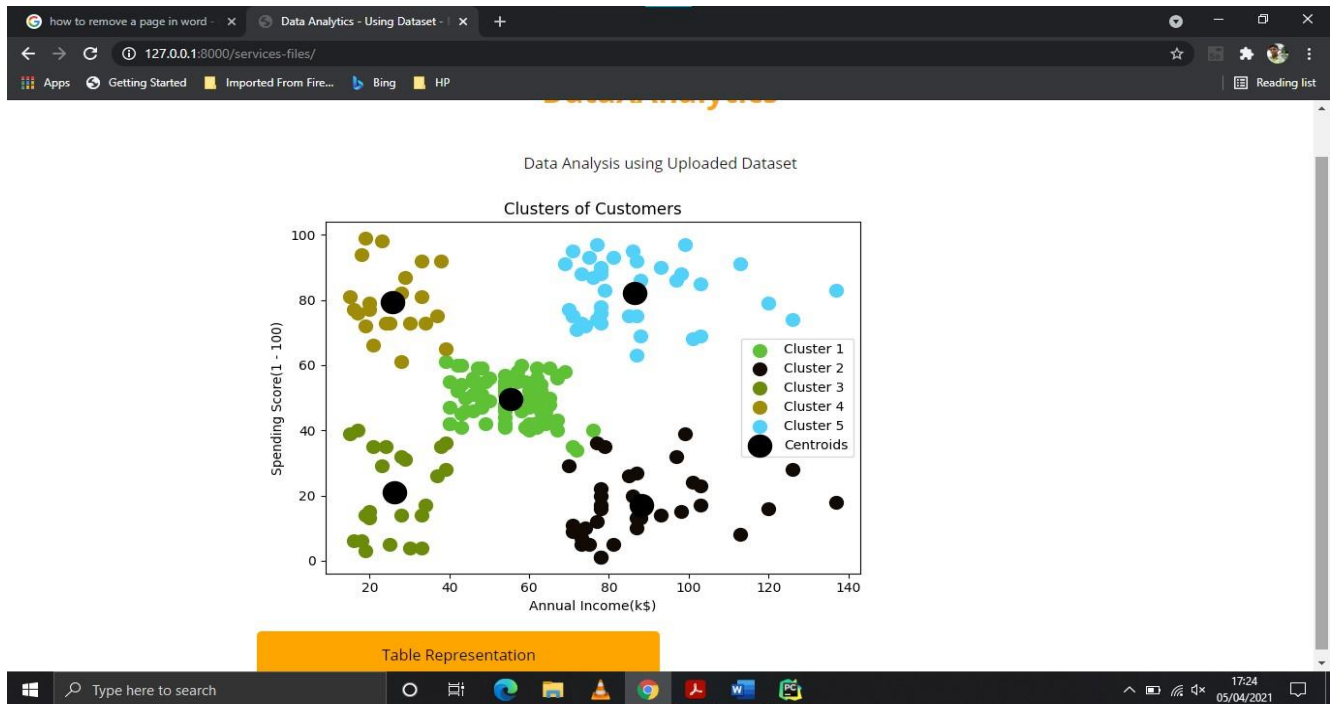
how to remove a page in word - ×
Data Analytics - Using Dataset - ×
+

127.0.0.1:8000/services-files/

Apps  Getting Started  Imported From Fire...  Bing  HP  Reading list

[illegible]

Data Analysis using Uploaded Dataset

Clusters of Customers

Spending Score(1 - 100)

100
80
60
40
20
0

20 40 60 80 100 120 140

Annual Income(k$)

Cluster 1
Cluster 2
Cluster 3
Cluster 4
Cluster 5
Centroids

Table Representation

Type here to search

17:24
05/04/2021